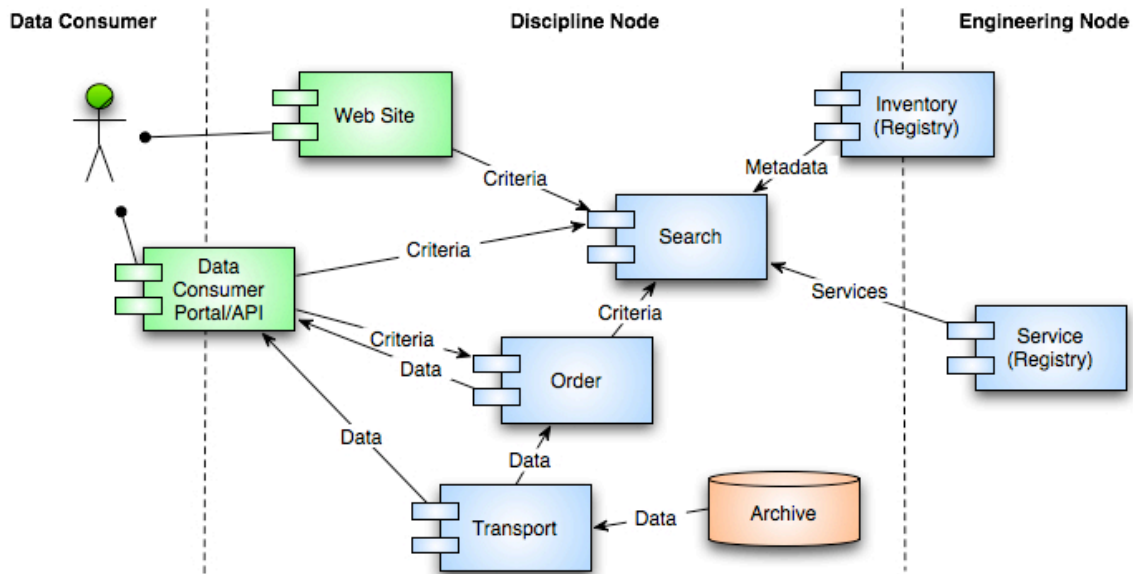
Data Consumer

Discipline Node

Engineering Node

Web Site

Inventory (Registry)

Criteria

Metadata

Search

Criteria

Data Consumer Portal/API

Services

Criteria

Criteria

Service (Registry)

Data

Order

Data

Data

Transport

Data

Archive